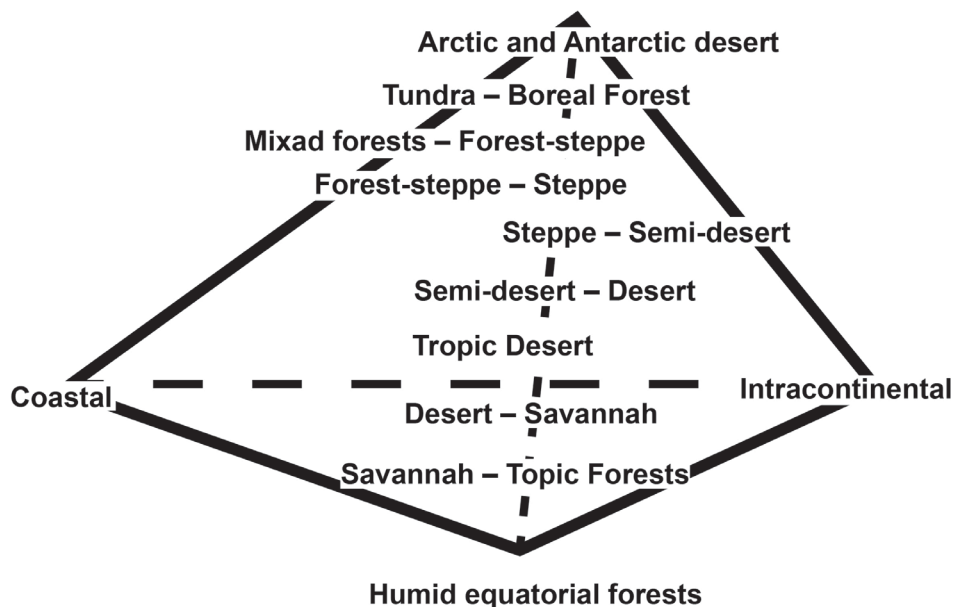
Arctic and Antarctic desert

Tundra – Boreal Forest

Mixad forests – Forest-steppe

Forest-steppe – Steppe

Steppe – Semi-desert

Semi-desert – Desert

Tropic Desert

Coastal

Intracontinental

Desert – Savannah

Savannah – Topic Forests

Humid equatorial forests